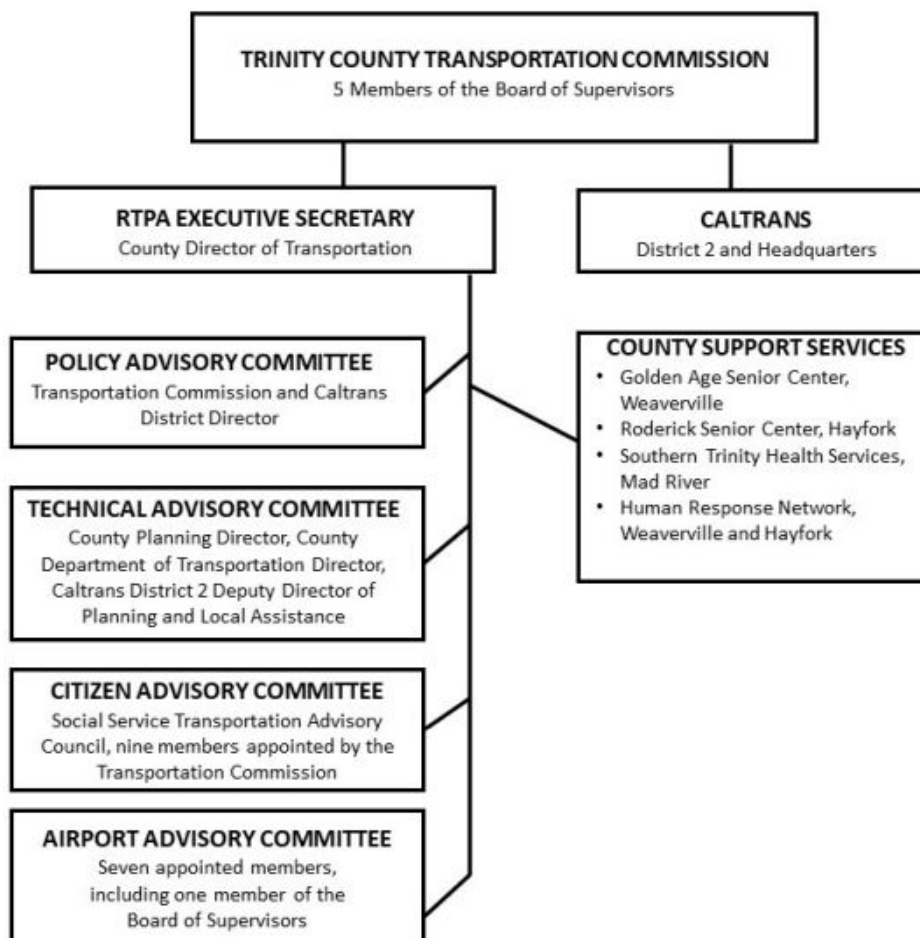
TRINITY COUNTY TRANSPORTATION COMMISSION
5 Members of the Board of Supervisors

RTPA EXECUTIVE SECRETARY
County Director of Transportation

CALTRANS
District 2 and Headquarters

POLICY ADVISORY COMMITTEE
Transportation Commission and Caltrans District Director

COUNTY SUPPORT SERVICES
• Golden Age Senior Center, Weaverville
• Roderick Senior Center, Hayfork
• Southern Trinity Health Services, Mad River
• Human Response Network, Weaverville and Hayfork

TECHNICAL ADVISORY COMMITTEE
County Planning Director, County Department of Transportation Director, Caltrans District 2 Deputy Director of Planning and Local Assistance

CITIZEN ADVISORY COMMITTEE
Social Service Transportation Advisory Council, nine members appointed by the Transportation Commission

AIRPORT ADVISORY COMMITTEE
Seven appointed members, including one member of the Board of Supervisors